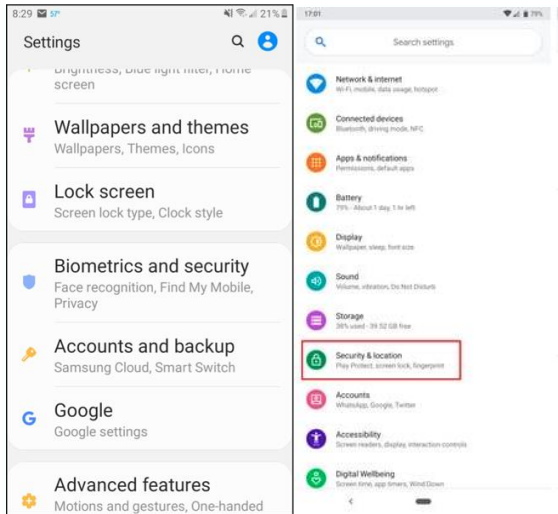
8:29 57° 21%

Settings

Brightness, Blue light filter, Home screen

Wallpapers and themes
Wallpapers, Themes, Icons

Lock screen
Screen lock type, Clock style

Biometrics and security
Face recognition, Find My Mobile, Privacy

Accounts and backup
Samsung Cloud, Smart Switch

Google
Google settings

Advanced features
Motions and gestures, One-handed

17:01 79%

Search settings

Network & internet
Wi-Fi, mobile, data usage, hotspot

Connected devices
Bluetooth, driving mode, NFC

Apps & notifications
Permissions, default apps

Battery
79% - About 1 day, 1 hr left

Display
Wallpaper, sleep, font size

Sound
Volume, vibration, Do Not Disturb

Storage
38% used - 39.52 GB free

Security & location
Play Protect, screen lock, fingerprint

Accounts
WhatsApp, Google, Twitter

Accessibility
Screen readers, display, interaction controls

Digital Wellbeing
Screen time, app timers, Wind Down